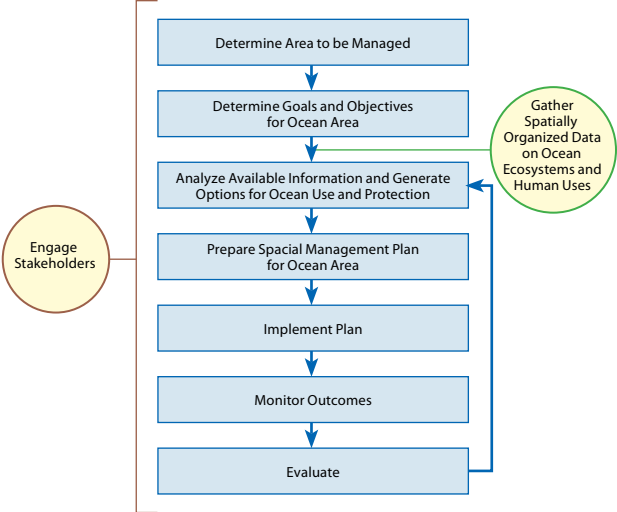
Determine Area to be Managed

Determine Goals and Objectives for Ocean Area

Gather Spatially Organized Data on Ocean Ecosystems and Human Uses

Analyze Available Information and Generate Options for Ocean Use and Protection

Engage Stakeholders

Prepare Spacial Management Plan for Ocean Area

Implement Plan

Monitor Outcomes

Evaluate